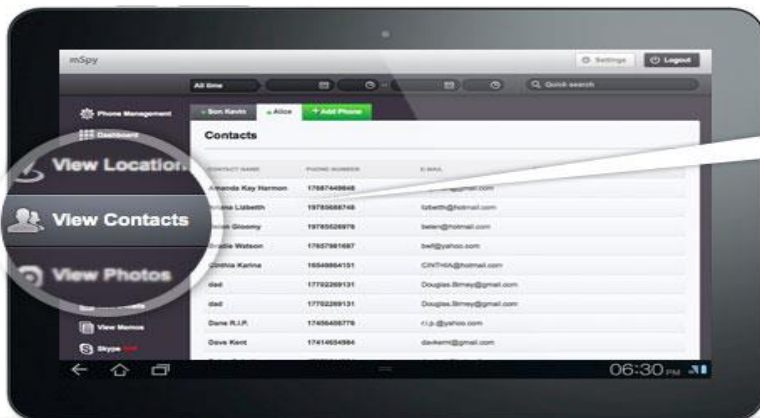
mSpy

Settings

Logout

All time

Quick search

Phone Management

Dashboard

View Location

View Contacts

View Photos

View Memos

Skype

Son Kevin

Alice

+ Add Phone

Contacts

CONTACT NAME | PHONE NUMBER | E-MAIL
Amanda Kay Harmon | 17687449848 | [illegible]@gmail.com
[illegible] Lizbeth | 19785688748 | lizbeth@hotmail.com
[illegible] Gloomy | 19785526978 | belen@hotmail.com
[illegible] Watson | 17857981697 | bwl@yahoo.com
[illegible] Karina | 16548864151 | CINTHIA@hotmail.com
dad | 17702269131 | Douglas.Birney@gmail.com
dad | 17702269131 | Douglas.Birney@gmail.com
Dana R.I.P. | 17456406776 | r.i.p.@yahoo.com
Dave Kent | 17414654984 | davkent@gmail.com

06:30 PM